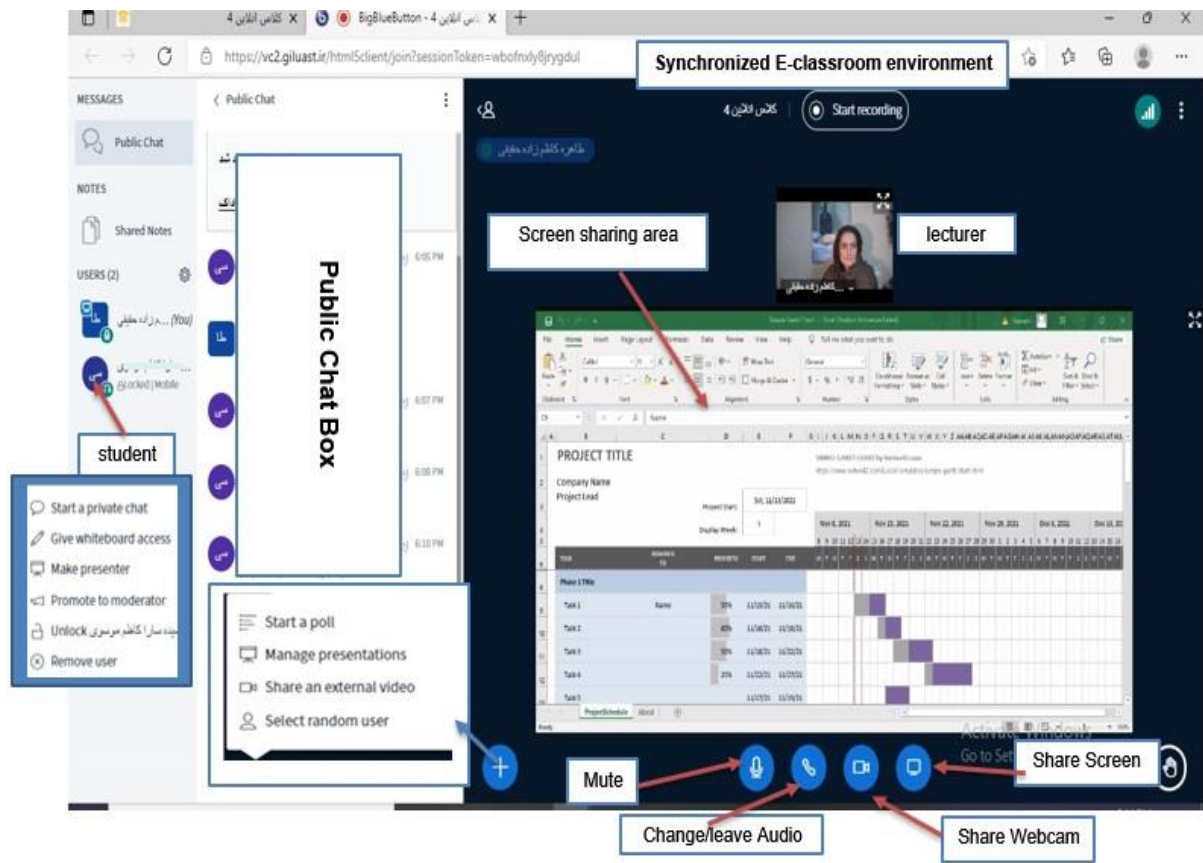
کلاس انلاین 4 | BigBlueButton - کلاس انلاین 4

https://vc2.giluast.ir/html5client/join?sessionToken=wbofnxly8jrygdul

Synchronized E-classroom environment

MESSAGES

Public Chat

NOTES

Shared Notes

USERS (2)

(You)

Locked | Mobile

student

Start a private chat

Give whiteboard access

Make presenter

Promote to moderator

Unlock

Remove user

Public Chat

6:05 PM

6:07 PM

6:08 PM

6:10 PM

Public Chat Box

Start a poll

Manage presentations

Share an external video

Select random user

کلاس انلاین 4

Start recording

Screen sharing area

lecturer

PROJECT TITLE

Company Name

Project Lead

Project Start:

Display Week:

Phase 1 Title

Task 1

Task 2

Task 3

Task 4

Task 5

ProjectSchedule

About

Activate Windows

Go to Set

Mute

Change/leave Audio

Share Webcam

Share Screen